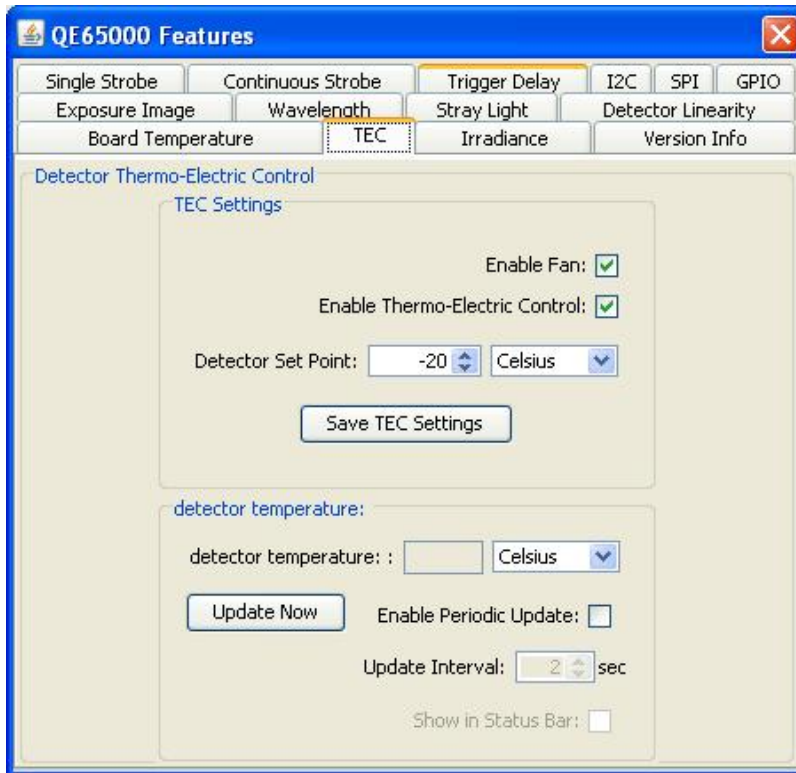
QE65000 Features

Single Strobe | Continuous Strobe | Trigger Delay | I2C | SPI | GPIO
Exposure Image | Wavelength | Stray Light | Detector Linearity
Board Temperature | TEC | Irradiance | Version Info

Detector Thermo-Electric Control

TEC Settings

Enable Fan:

Enable Thermo-Electric Control:

Detector Set Point: -20 Celsius

Save TEC Settings

detector temperature:

detector temperature: : Celsius

Update Now

Enable Periodic Update:

Update Interval: 2 sec

Show in Status Bar: